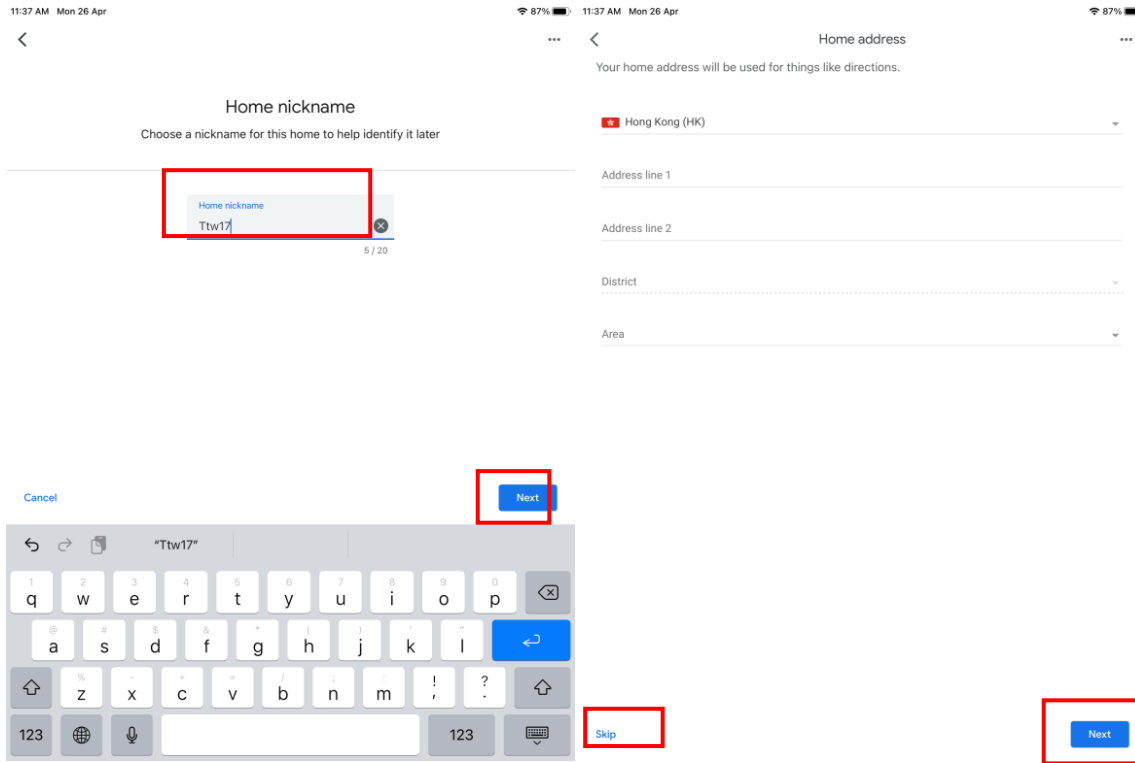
11:37 AM Mon 26 Apr

87%

Home nickname

Choose a nickname for this home to help identify it later

Home nickname

Ttw17

5 / 20

Cancel

Next

"Ttw17"

1 q 2 w 3 e 4 r 5 t 6 y 7 u 8 i 9 o 0 p

@ a # s $ d & f * g ( h ) j ' k " l

% z - x + c = v / b ; n : m ! , ? .

123

123

11:37 AM Mon 26 Apr

87%

Home address

Your home address will be used for things like directions.

Hong Kong (HK)

Address line 1

Address line 2

District

Area

Skip

Next